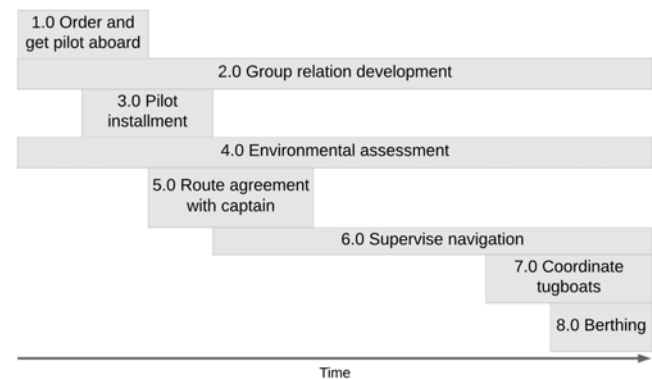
1.0 Order and get pilot aboard

2.0 Group relation development

3.0 Pilot installment

4.0 Environmental assessment

5.0 Route agreement with captain

6.0 Supervise navigation

7.0 Coordinate tugboats

8.0 Berthing

Time